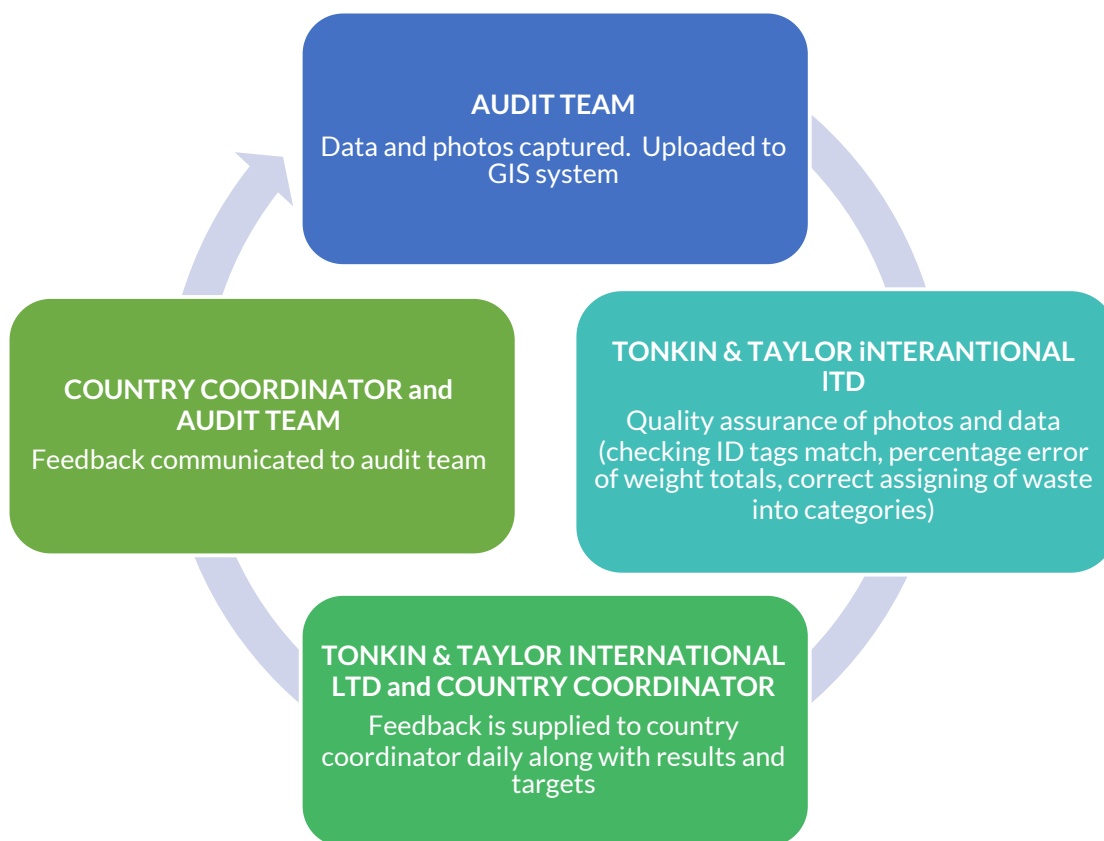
AUDIT TEAM
Data and photos captured. Uploaded to GIS system

TONKIN & TAYLOR iNTERANTIONAL ITD
Quality assurance of photos and data (checking ID tags match, percentage error of weight totals, correct assigning of waste into categories)

TONKIN & TAYLOR INTERNATIONAL LTD and COUNTRY COORDINATOR
Feedback is supplied to country coordinator daily along with results and targets

COUNTRY COORDINATOR and AUDIT TEAM
Feedback communicated to audit team